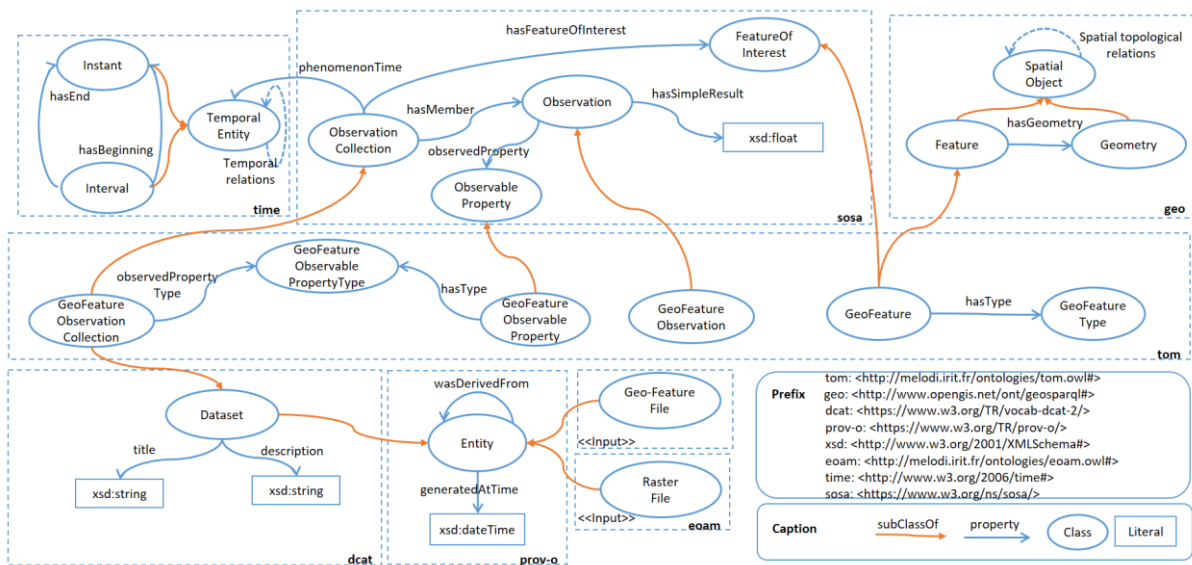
Instant

hasEnd

hasBeginning

Interval

Temporal Entity

Temporal relations

time

hasFeatureOfInterest

phenomenonTime

FeatureOf Interest

hasMember

Observation

hasSimpleResult

Observation Collection

xsd:float

observedProperty

Observable Property

sosa

Spatial topological relations

Spatial Object

hasGeometry

Feature

Geometry

geo

GeoFeature Observable PropertyType

observedProperty Type

hasType

GeoFeature Observation Collection

GeoFeature Observable Property

GeoFeature Observation

GeoFeature

hasType

GeoFeature Type

tom

Dataset

title

description

xsd:string

xsd:string

dcat

wasDerivedFrom

Entity

generatedAtTime

xsd:dateTime

prov-o

Geo-Feature File

<<Input>>

Raster File

<<Input>>

eoam

Prefix
tom: <http://melodi.irit.fr/ontologies/tom.owl#>
geo: <http://www.opengis.net/ont/geosparql#>
dcat: <https://www.w3.org/TR/vocab-dcat-2/>
prov-o: <https://www.w3.org/TR/prov-o/>
xsd: <http://www.w3.org/2001/XMLSchema#>
eoam: <http://melodi.irit.fr/ontologies/eoam.owl#>
time: <http://www.w3.org/2006/time#>
sosa: <https://www.w3.org/ns/sosa/>

Caption subClassOf property Class Literal